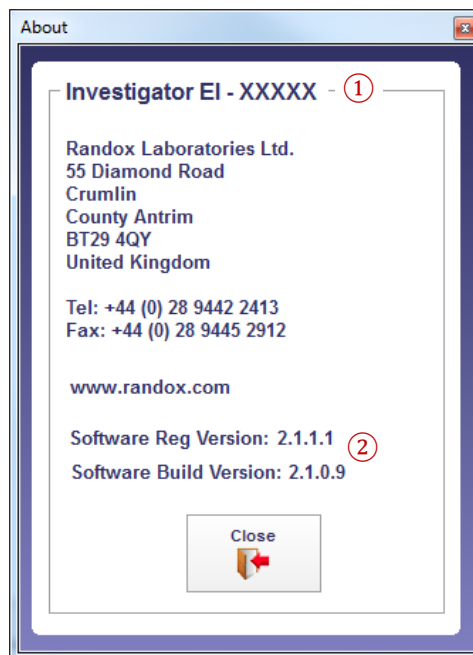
About

Investigator EI - XXXXX - ①

Randox Laboratories Ltd.
55 Diamond Road
Crumlin
County Antrim
BT29 4QY
United Kingdom

Tel: +44 (0) 28 9442 2413
Fax: +44 (0) 28 9445 2912

www.randox.com

Software Reg Version: 2.1.1.1 ②

Software Build Version: 2.1.0.9

Close